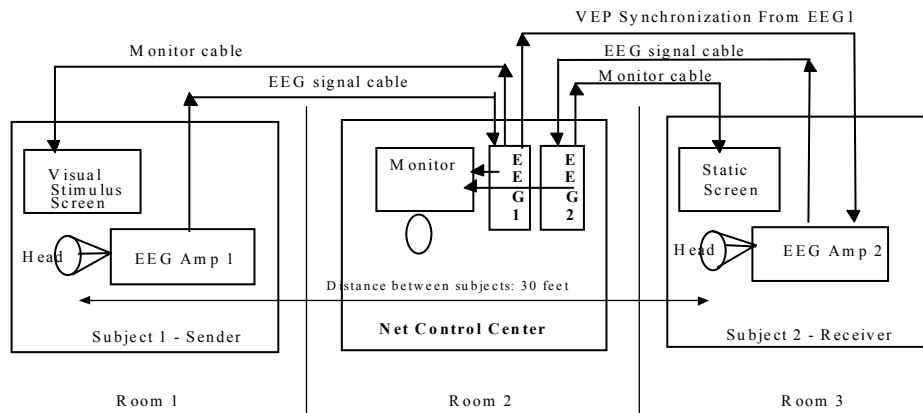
VEP Synchronization From EEG1

Monitor cable

EEG signal cable

EEG signal cable

Monitor cable

Visual Stimulus Screen

Head

EEG Amp 1

Monitor

EEG1

EEG2

Static Screen

Head

EEG Amp 2

Distance between subjects: 30 feet

Subject 1 - Sender

Net Control Center

Subject 2 - Receiver

Room 1

Room 2

Room 3